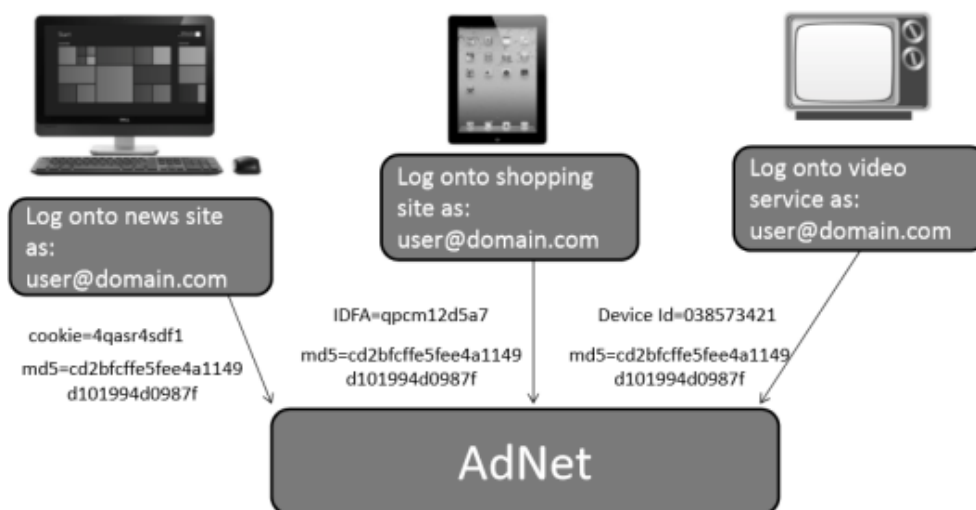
Log onto news site as: user@domain.com

Log onto shopping site as: user@domain.com

Log onto video service as: user@domain.com

cookie=4qasr4sdf1

md5=cd2bfcffe5fee4a1149 d101994d0987f

IDFA=qpcm12d5a7

md5=cd2bfcffe5fee4a1149 d101994d0987f

Device Id=038573421

md5=cd2bfcffe5fee4a1149 d101994d0987f

AdNet